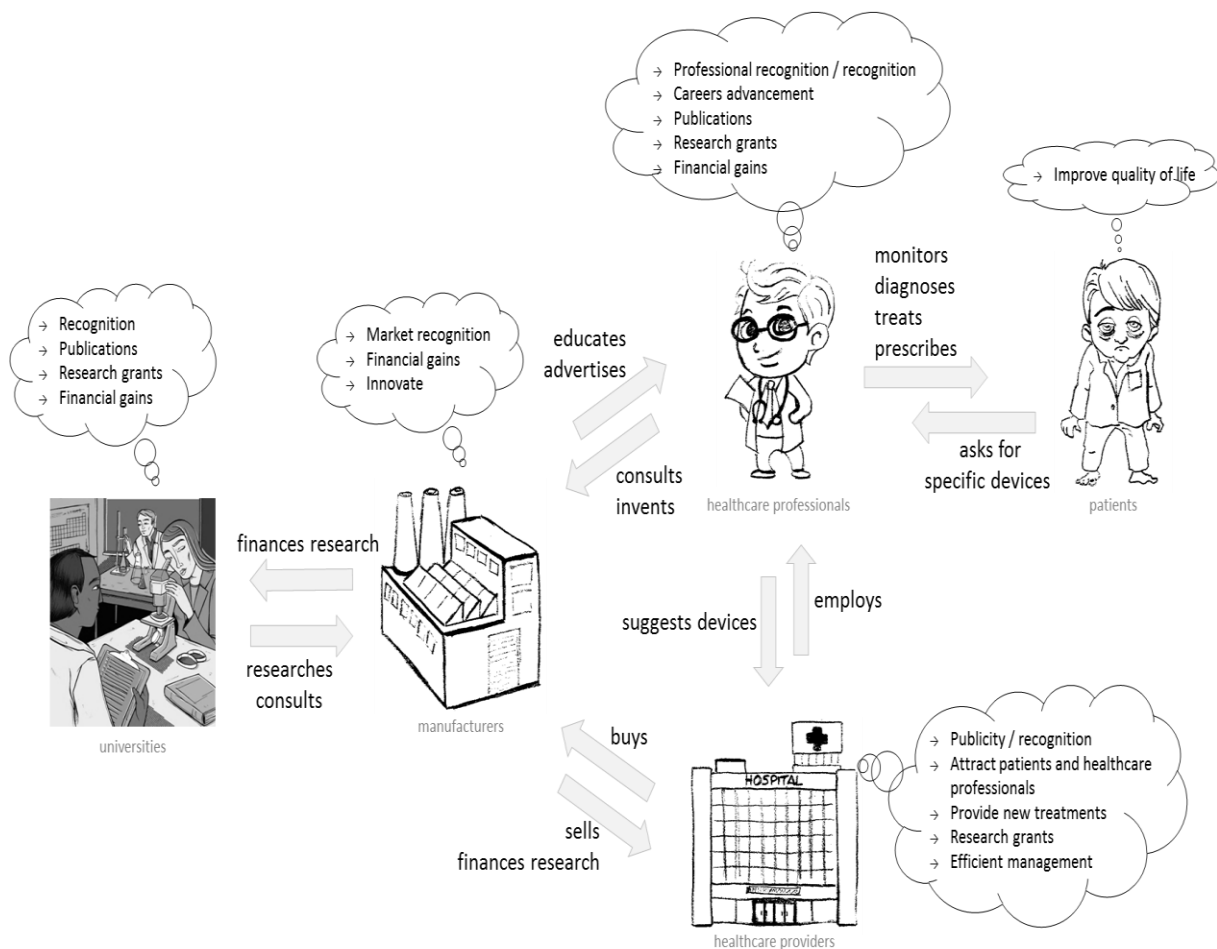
→ Professional recognition / recognition
→ Careers advancement
→ Publications
→ Research grants
→ Financial gains

→ Improve quality of life

→ Recognition
→ Publications
→ Research grants
→ Financial gains

→ Market recognition
→ Financial gains
→ Innovate

educates
advertises

monitors
diagnoses
treats
prescribes

consults
invents

asks for
specific devices

healthcare professionals

patients

finances research

researches
consults

universities

manufacturers

suggests devices

employs

buys

sells
finances research

HOSPITAL

healthcare providers

→ Publicity / recognition
→ Attract patients and healthcare professionals
→ Provide new treatments
→ Research grants
→ Efficient management